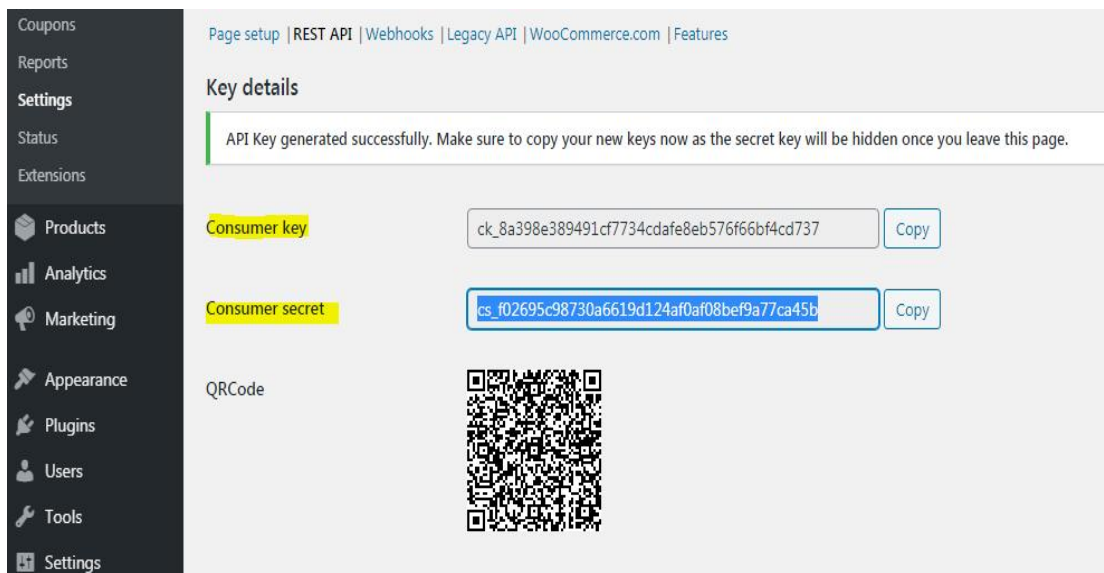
Coupons
Reports
Settings
Status
Extensions
Products
Analytics
Marketing
Appearance
Plugins
Users
Tools
Settings

Page setup | REST API | Webhooks | Legacy API | WooCommerce.com | Features

Key details

API Key generated successfully. Make sure to copy your new keys now as the secret key will be hidden once you leave this page.

Consumer key
ck_8a398e389491cf7734cdafe8eb576f66bf4cd737
Copy

Consumer secret
cs_f02695c98730a6619d124af0af08bef9a77ca45b
Copy

QRCode